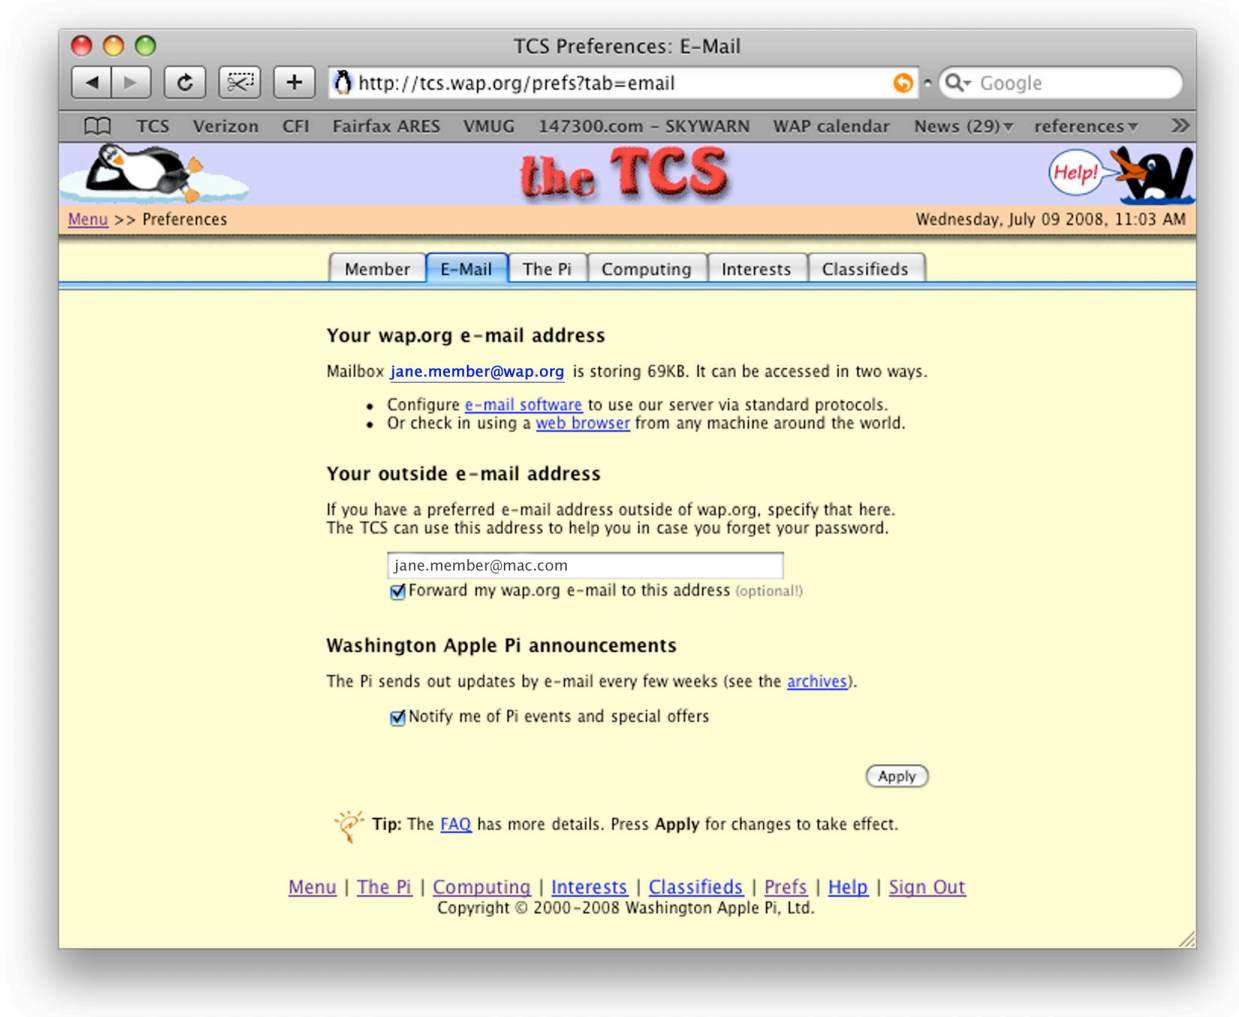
TCS Preferences: E-Mail

http://tcs.wap.org/prefs?tab=email

Google

TCS Verizon CFI Fairfax ARES VMUG 147300.com – SKYWARN WAP calendar News (29) references

the TCS

Help!

Menu >> Preferences

Wednesday, July 09 2008, 11:03 AM

Member E-Mail The Pi Computing Interests Classifieds

Your wap.org e-mail address

Mailbox jane.member@wap.org is storing 69KB. It can be accessed in two ways.

- Configure e-mail software to use our server via standard protocols.
- Or check in using a web browser from any machine around the world.

Your outside e-mail address

If you have a preferred e-mail address outside of wap.org, specify that here. The TCS can use this address to help you in case you forget your password.

jane.member@mac.com

Forward my wap.org e-mail to this address (optional!)

Washington Apple Pi announcements

The Pi sends out updates by e-mail every few weeks (see the archives).

Notify me of Pi events and special offers

Apply

Tip: The FAQ has more details. Press Apply for changes to take effect.

Menu | The Pi | Computing | Interests | Classifieds | Prefs | Help | Sign Out

Copyright © 2000–2008 Washington Apple Pi, Ltd.